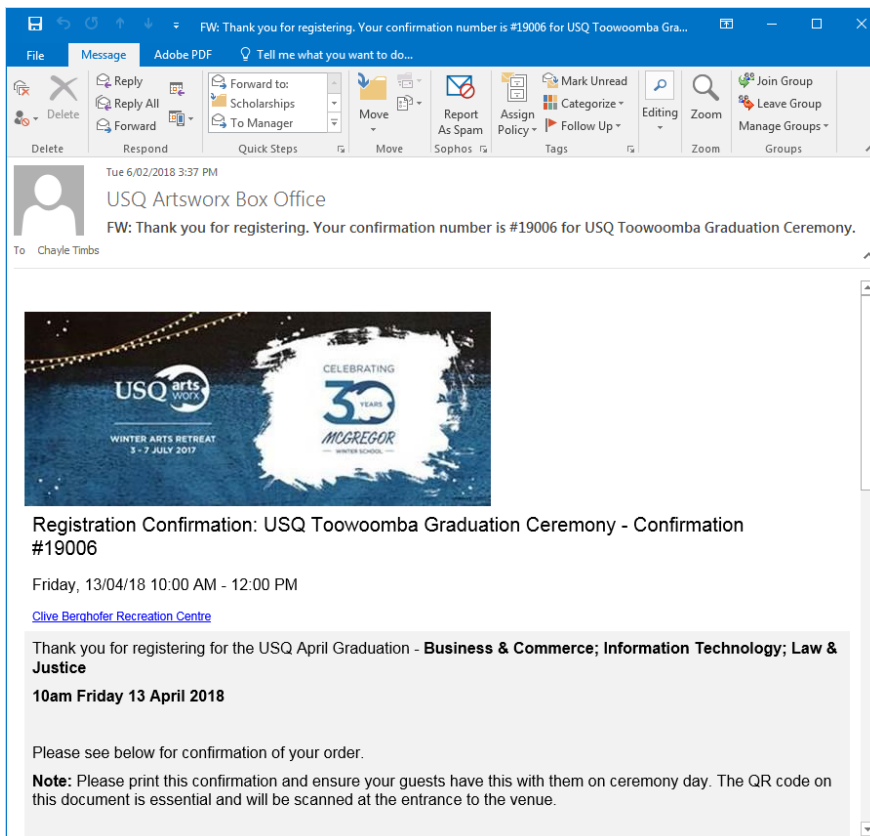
FW: Thank you for registering. Your confirmation number is #19006 for USQ Toowoomba Gra...

File Message Adobe PDF Tell me what you want to do...

Delete Reply Reply All Forward Forward to: Scholarships To Manager Move Report As Spam Assign Policy Mark Unread Categorize Follow Up Editing Zoom Join Group Leave Group Manage Groups

Delete Respond Quick Steps Move Sophos Tags Zoom Groups

Tue 6/02/2018 3:37 PM

USQ Artsworx Box Office

FW: Thank you for registering. Your confirmation number is #19006 for USQ Toowoomba Graduation Ceremony.

To Chayle Timbs

USQ arts worx

WINTER ARTS RETREAT 3 - 7 JULY 2017

CELEBRATING 30 YEARS MCGREGOR WINTER SCHOOL

Registration Confirmation: USQ Toowoomba Graduation Ceremony - Confirmation #19006

Friday, 13/04/18 10:00 AM - 12:00 PM

Clive Berghofer Recreation Centre

Thank you for registering for the USQ April Graduation - **Business & Commerce; Information Technology; Law & Justice**

**10am Friday 13 April 2018**

Please see below for confirmation of your order.

**Note:** Please print this confirmation and ensure your guests have this with them on ceremony day. The QR code on this document is essential and will be scanned at the entrance to the venue.